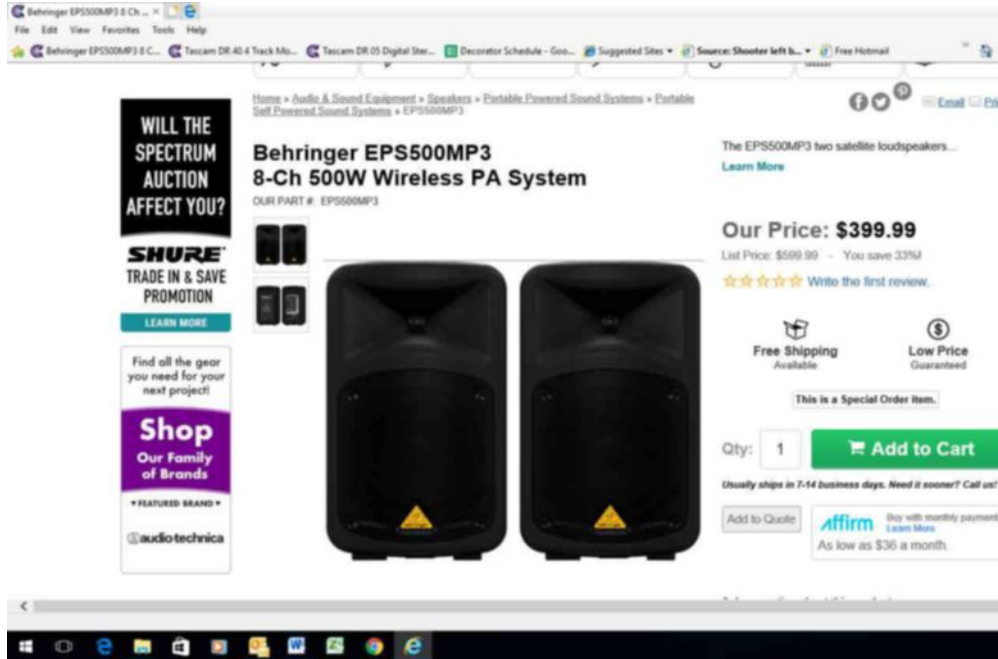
Behringer EPS500MP3 8 Ch... ×

File Edit View Favorites Tools Help

Behringer EPS500MP3 8 C... Tascam DR 40 4 Track Mo... Tascam DR 05 Digital Ster... Decorator Schedule - Goo... Suggested Sites ▾ Source: Shooter left b... ▾ Free Hotmail

Home » Audio & Sound Equipment » Speakers » Portable Powered Sound Systems » Portable Self Powered Sound Systems » EPS500MP3

Email Pri

WILL THE SPECTRUM AUCTION AFFECT YOU?

SHURE TRADE IN & SAVE PROMOTION

LEARN MORE

Find all the gear you need for your next project!

Shop Our Family of Brands

• FEATURED BRAND •

audio-technica

Behringer EPS500MP3 8-Ch 500W Wireless PA System

OUR PART #: EPS500MP3

The EPS500MP3 two satellite loudspeakers...

Learn More

Our Price: $399.99

List Price: $599.99 - You save 33%!

☆☆☆☆☆ Write the first review.

Free Shipping Available

Low Price Guaranteed

This is a Special Order item.

Qty: 1

Add to Cart

Usually ships in 7-14 business days. Need it sooner? Call us!

Add to Quote

Affirm Buy with monthly payment Learn More

As low as $36 a month.